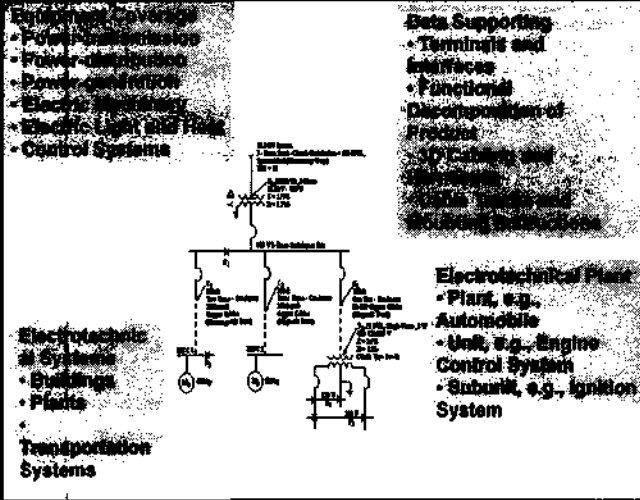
Equipment Coverage
• Power transmission
• Power distribution
• Power generation
• Electric Machinery
• Electric Light and Heat
• Control Systems

Data Supporting
• Terminals and Interfaces
• Functional Decomposition of Product
• 3D Cabling and Harnesses
• Cable Trays and Routing Information

Electrotechnical Plant
• Plant, e.g., Automobile
• Unit, e.g., Engine Control System
• Subunit, e.g., Ignition System

Electrotechnical Systems
• Buildings
• Plants
• Transportation Systems

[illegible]